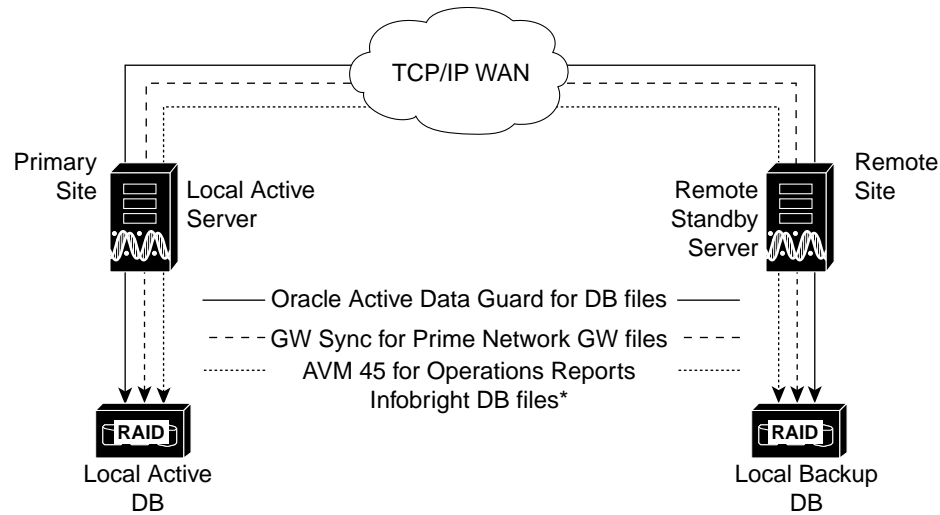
TCP/IP WAN

Primary Site

Local Active Server

Remote Standby Server

Remote Site

Oracle Active Data Guard for DB files

GW Sync for Prime Network GW files

AVM 45 for Operations Reports Infobright DB files*

RAID

Local Active DB

RAID

Local Backup DB